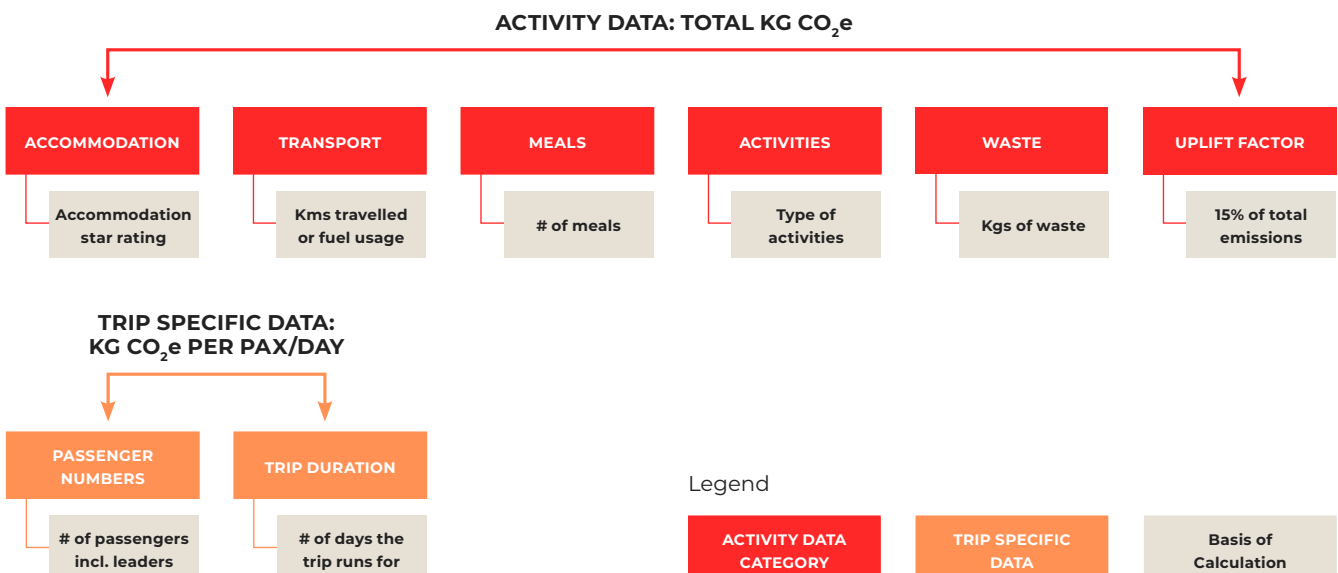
ACTIVITY DATA: TOTAL KG $CO_2e$

ACCOMMODATION

Accommodation star rating

TRANSPORT

Kms travelled or fuel usage

MEALS

# of meals

ACTIVITIES

Type of activities

WASTE

Kgs of waste

UPLIFT FACTOR

15% of total emissions

TRIP SPECIFIC DATA: KG $CO_2e$ PER PAX/DAY

PASSENGER NUMBERS

# of passengers incl. leaders

TRIP DURATION

# of days the trip runs for

Legend

ACTIVITY DATA CATEGORY

TRIP SPECIFIC DATA

Basis of Calculation